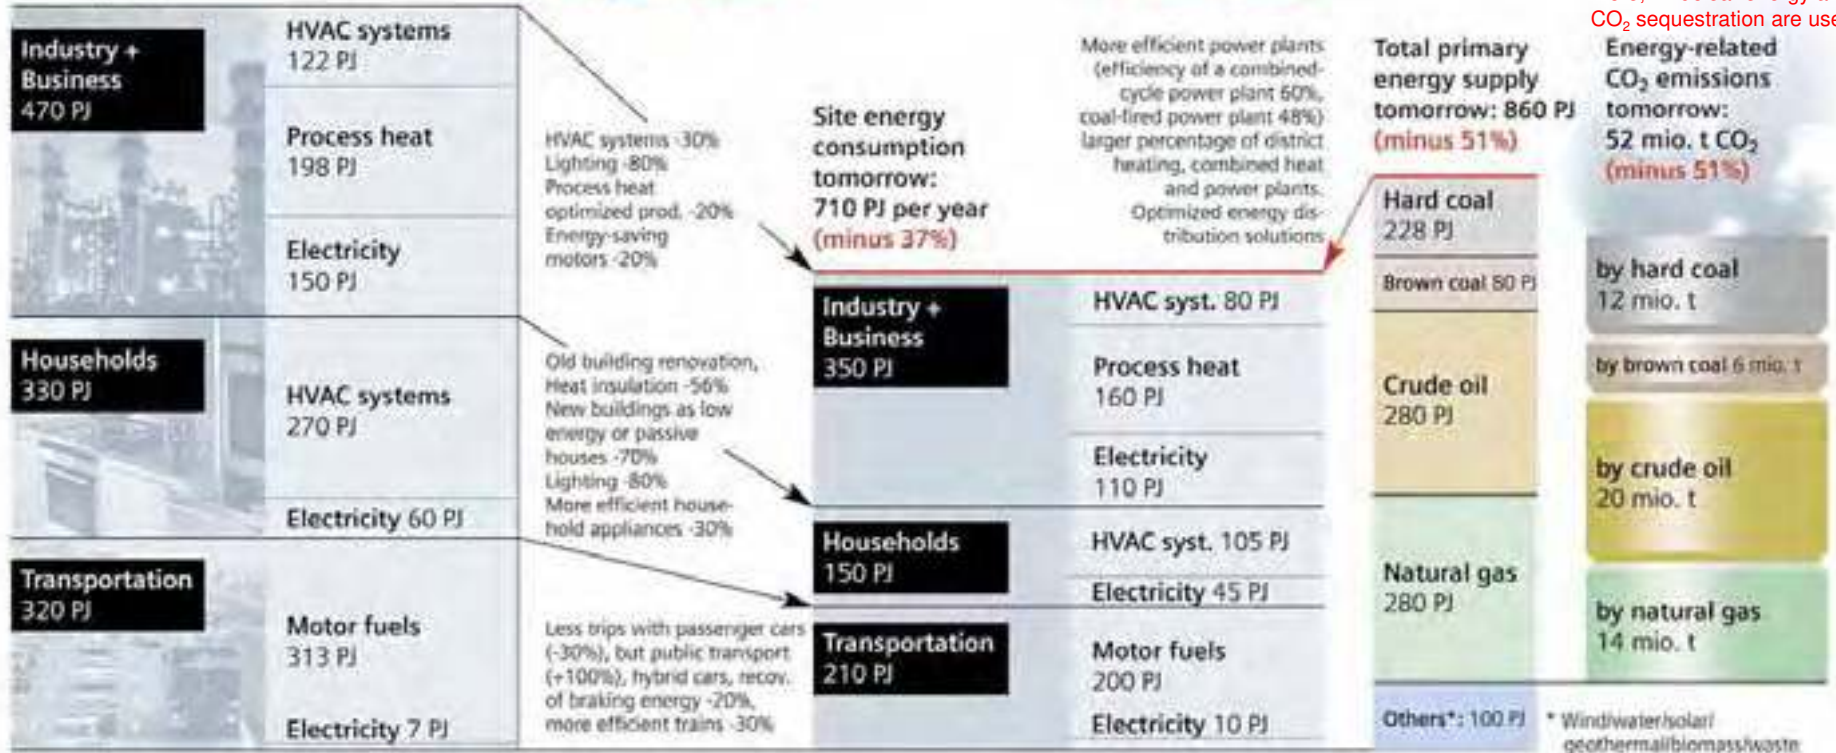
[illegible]
$CO_2$ sequestration are use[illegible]

Industry + Business 470 PJ

HVAC systems 122 PJ

Process heat 198 PJ

Electricity 150 PJ

Households 330 PJ

HVAC systems 270 PJ

Electricity 60 PJ

Transportation 320 PJ

Motor fuels 313 PJ

Electricity 7 PJ

HVAC systems -30% Lighting -80% Process heat optimized prod. -20% Energy-saving motors -20%

Old building renovation, Heat insulation -56% New buildings as low energy or passive houses -70% Lighting -80% More efficient household appliances -30%

Less trips with passenger cars (-30%), but public transport (+100%), hybrid cars, recov. of braking energy -20%, more efficient trains -30%

Site energy consumption tomorrow: 710 PJ per year (minus 37%)

More efficient power plants (efficiency of a combined-cycle power plant 60%, coal-fired power plant 48%) larger percentage of district heating, combined heat and power plants. Optimized energy distribution solutions

Industry + Business 350 PJ

HVAC syst. 80 PJ

Process heat 160 PJ

Electricity 110 PJ

Households 150 PJ

HVAC syst. 105 PJ

Electricity 45 PJ

Transportation 210 PJ

Motor fuels 200 PJ

Electricity 10 PJ

Total primary energy supply tomorrow: 860 PJ (minus 51%)

Hard coal 228 PJ

Brown coal 80 PJ

Crude oil 280 PJ

Natural gas 280 PJ

Others*: 100 PJ

Energy-related $CO_2$ emissions tomorrow: 52 mio. t $CO_2$ (minus 51%)

by hard coal 12 mio. t

by brown coal 6 mio. t

by crude oil 20 mio. t

by natural gas 14 mio. t

* Wind/water/solar/ geothermal/biomass/waste